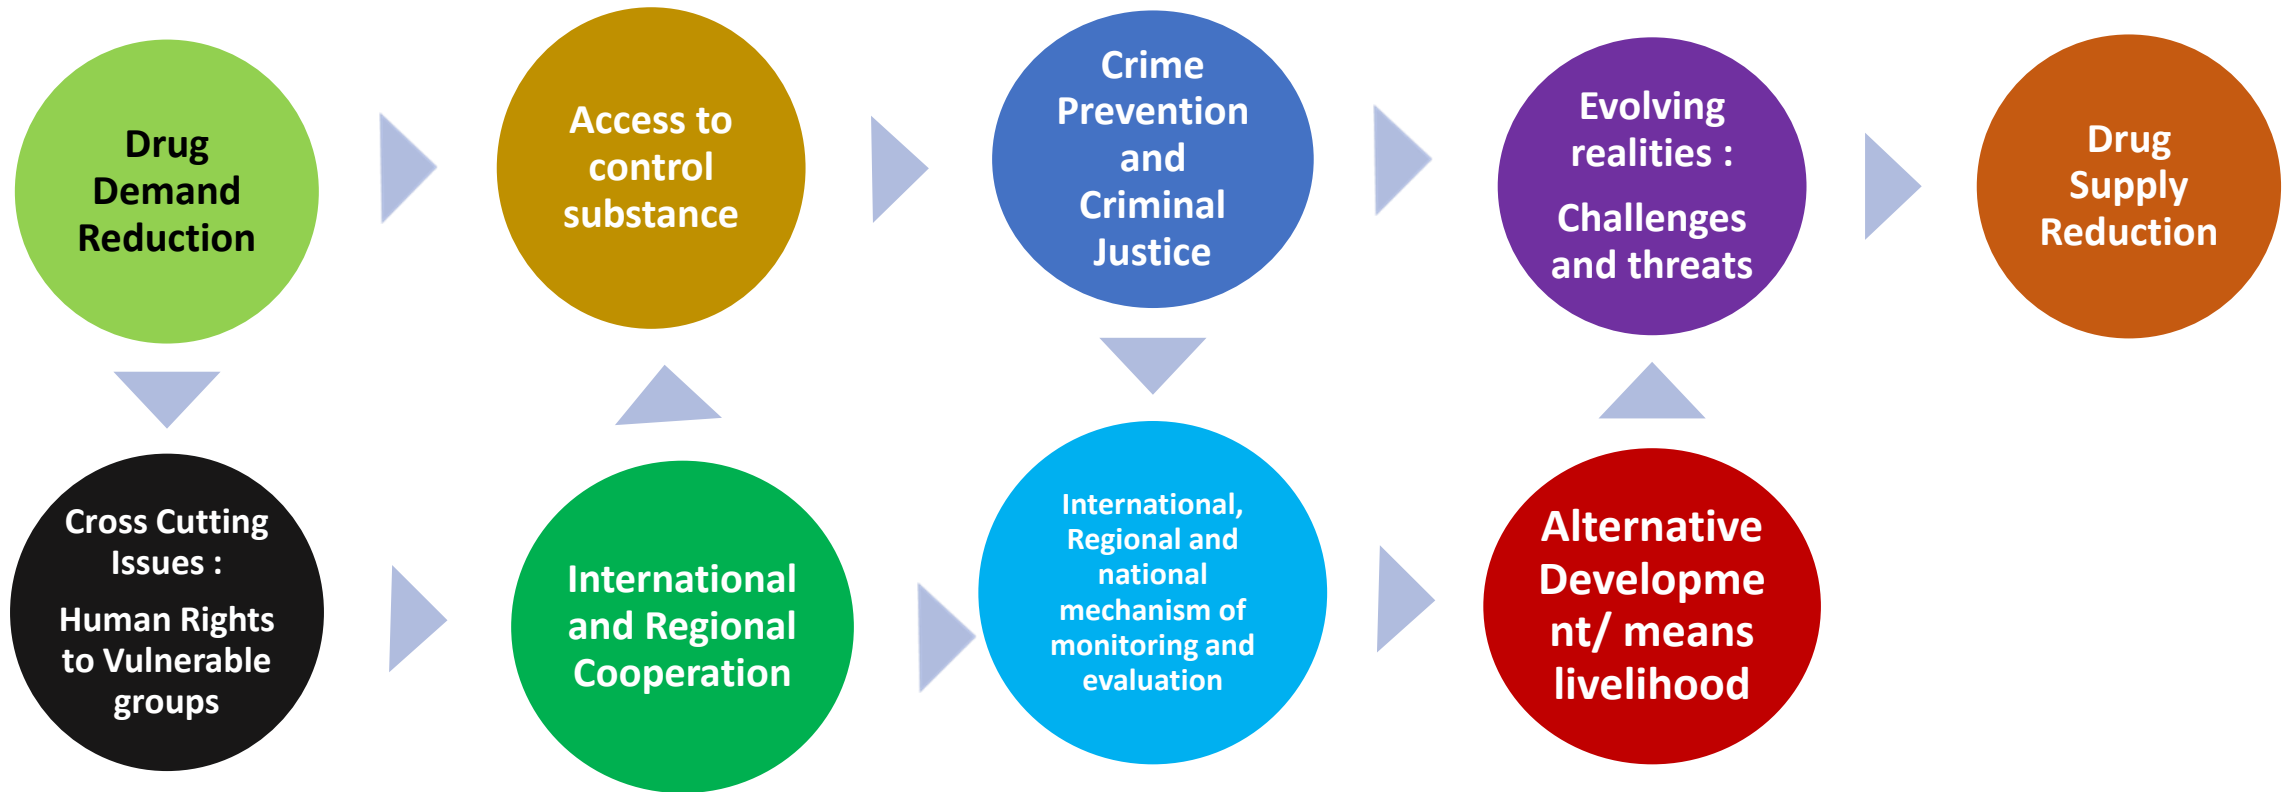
Drug Demand Reduction

Access to control substance

Crime Prevention and Criminal Justice

Evolving realities :

Challenges and threats

Drug Supply Reduction

Cross Cutting Issues :

Human Rights to Vulnerable groups

International and Regional Cooperation

International, Regional and national mechanism of monitoring and evaluation

Alternative Developme nt/ means livelihood